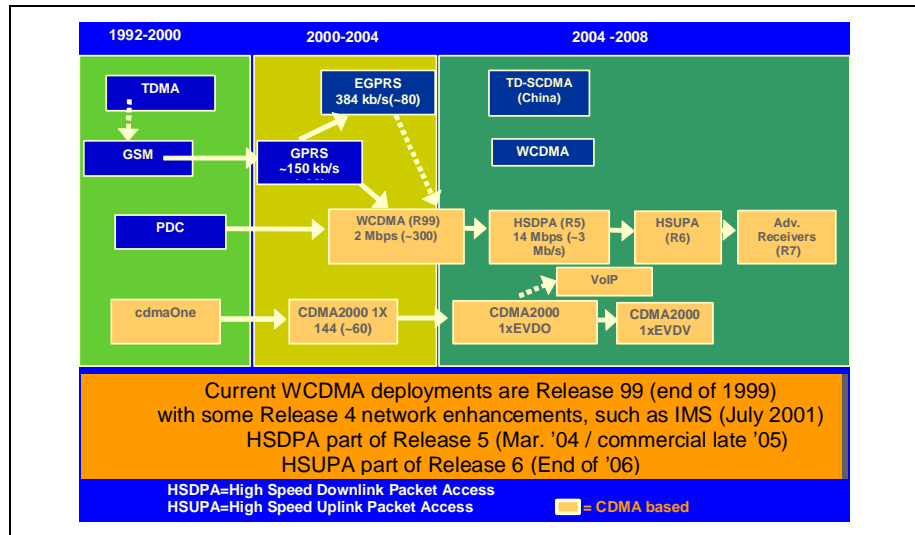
1992-2000

2000-2004

2004 -2008

TDMA

GSM

PDC

cdmaOne

EGPRS
384 kb/s(~80)

GPRS
~150 kb/s
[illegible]

WCDMA (R99)
2 Mbps (~300)

CDMA2000 1X
144 (~60)

TD-SCDMA
(China)

WCDMA

HSDPA (R5)
14 Mbps (~3 Mb/s)

HSUPA
(R6)

Adv. Receivers
(R7)

VoIP

CDMA2000
1xEVDO

CDMA2000
1xEVDV

Current WCDMA deployments are Release 99 (end of 1999)
with some Release 4 network enhancements, such as IMS (July 2001)
HSDPA part of Release 5 (Mar. '04 / commercial late '05)
HSUPA part of Release 6 (End of '06)

HSDPA=High Speed Downlink Packet Access
HSUPA=High Speed Uplink Packet Access

= CDMA based